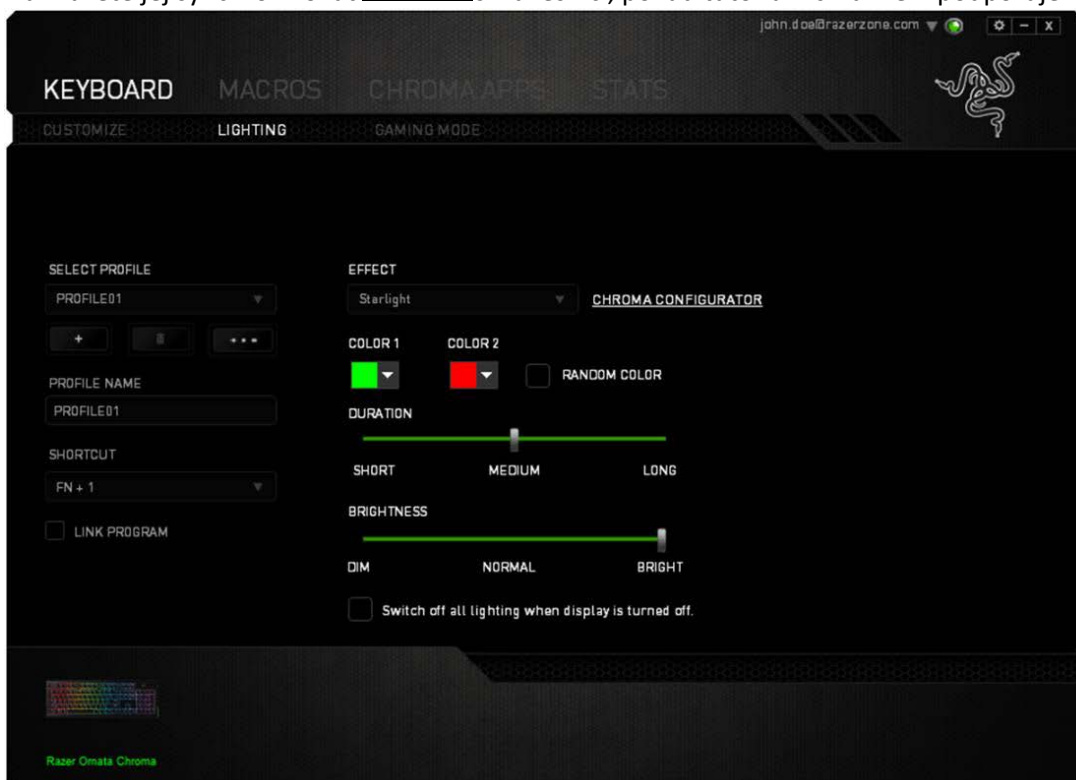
john.doe@razerzone.com

KEYBOARD MACROS CHROMA APPS STATS

CUSTOMIZE LIGHTING GAMING MODE

SELECT PROFILE
PROFILE01
+ ...
PROFILE NAME
PROFILE01
SHORTCUT
FN + 1
LINK PROGRAM

EFFECT
Starlight
CHROMA CONFIGURATOR
COLOR 1 COLOR 2
RANDOM COLOR
DURATION
SHORT MEDIUM LONG
BRIGHTNESS
DIM NORMAL BRIGHT
Switch off all lighting when display is turned off.

Razer Omata Chroma